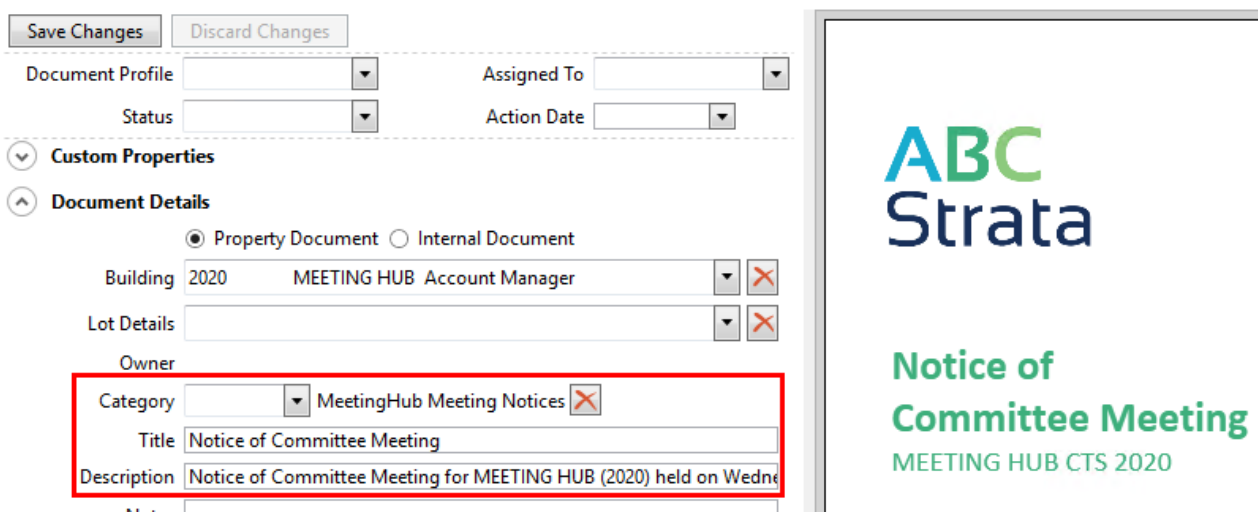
Save Changes Discard Changes

Document Profile
Assigned To
Status
Action Date

Custom Properties

Document Details

Property Document Internal Document

Building 2020 MEETING HUB Account Manager

Lot Details

Owner

Category MeetingHub Meeting Notices

Title Notice of Committee Meeting

Description Notice of Committee Meeting for MEETING HUB (2020) held on Wedne

ABC
Strata

Notice of
Committee Meeting
MEETING HUB CTS 2020